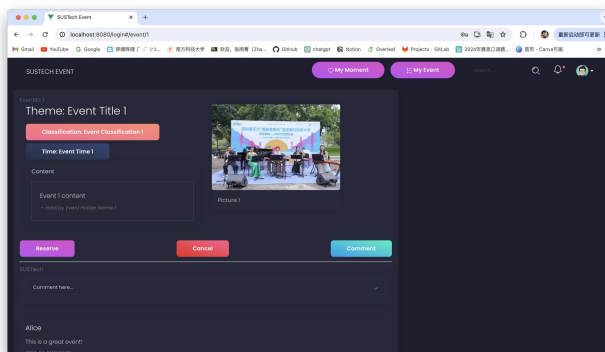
SUSTech Event
localhost:8080/login#/event/1
Gmail YouTube Google 即時翻譯（^_^）つ... 南方科技大学 欢迎, 张雨青 (Zha... GitHub chatgpt Notion Overleaf Projects · GitLab 2024年腾讯日语能... 首页 - Canva可画
重新启动即可更新
SUSTECH EVENT
My Moment
My Event
Search...
EventID: 1
Theme: Event Title 1
Classification: Event Classification 1
Time: Event Time 1
Content
Event 1 content
— Hold by Event Holder Name 1
Picture 1
Reserve
Cancel
Comment
SUSTech
Comment here...
Alice
This is a great event!
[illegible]